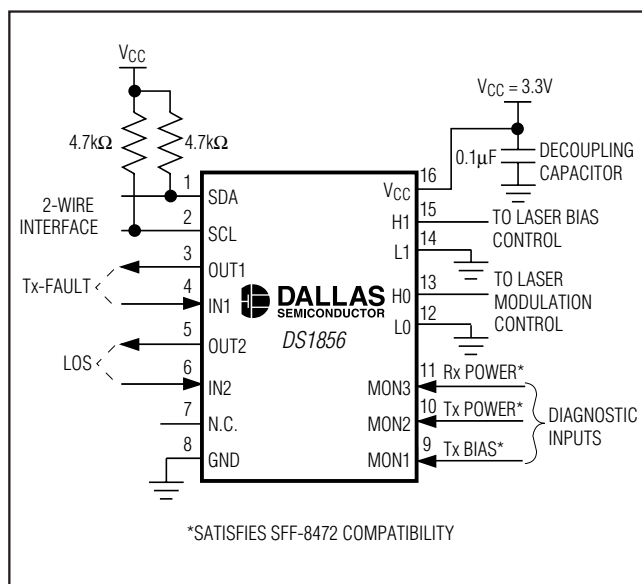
$V_{CC}$

4.7kΩ

4.7kΩ

2-WIRE INTERFACE

1 SDA

2 SCL

3 OUT1

Tx-FAULT

4 IN1

5 OUT2

LOS

6 IN2

7 N.C.

8 GND

DALLAS SEMICONDUCTOR

DS1856

$V_{CC}$ = 3.3V

0.1μF

DECOUPLING CAPACITOR

16 $V_{CC}$

15 H1

TO LASER BIAS CONTROL

14 L1

13 H0

TO LASER MODULATION CONTROL

12 L0

11 MON3 Rx POWER*

10 MON2 Tx POWER*

9 MON1 Tx BIAS*

DIAGNOSTIC INPUTS

*SATISFIES SFF-8472 COMPATIBILITY